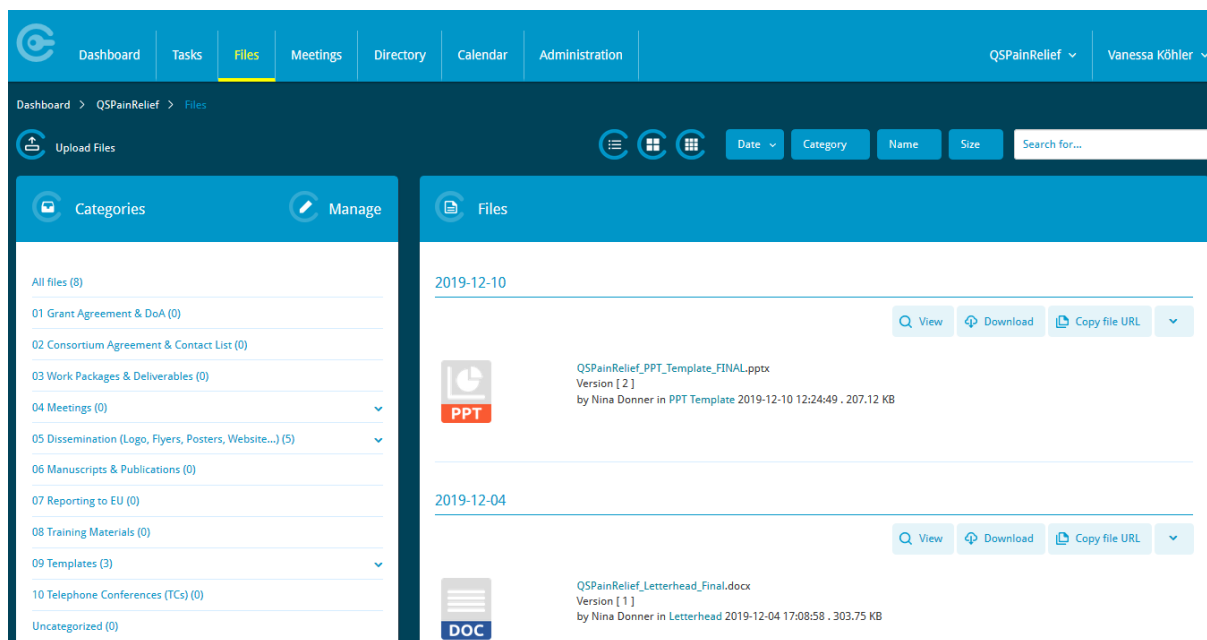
Dashboard Tasks Files Meetings Directory Calendar Administration QSPainRelief Vanessa Köhler

Dashboard > QSPainRelief > Files

Upload Files

Date Category Name Size Search for...

Categories Manage

All files (8)
01 Grant Agreement & DoA (0)
02 Consortium Agreement & Contact List (0)
03 Work Packages & Deliverables (0)
04 Meetings (0)
05 Dissemination (Logo, Flyers, Posters, Website...) (5)
06 Manuscripts & Publications (0)
07 Reporting to EU (0)
08 Training Materials (0)
09 Templates (3)
10 Telephone Conferences (TCs) (0)
Uncategorized (0)

Files

2019-12-10

View Download Copy file URL

PPT

QSPainRelief_PPT_Template_FINAL.pptx
Version [ 2 ]
by Nina Donner in PPT Template 2019-12-10 12:24:49 . 207.12 KB

2019-12-04

View Download Copy file URL

DOC

QSPainRelief_Letterhead_Final.docx
Version [ 1 ]
by Nina Donner in Letterhead 2019-12-04 17:08:58 . 303.75 KB